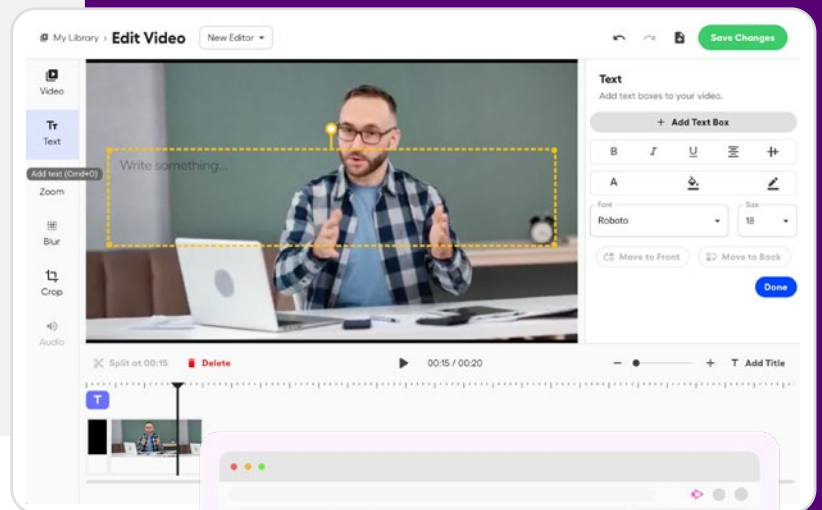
My Library › Edit Video New Editor

Save Changes

Video

Text

Add text (Cmd+O)

Zoom

Blur

Crop

Audio

Write something...

Text

Add text boxes to your video.

+ Add Text Box

B I U

A

Font
Roboto

Size
18

Move to Front

Move to Back

Done

Split at 00:15 Delete

00:15 / 00:20

Add Title

T